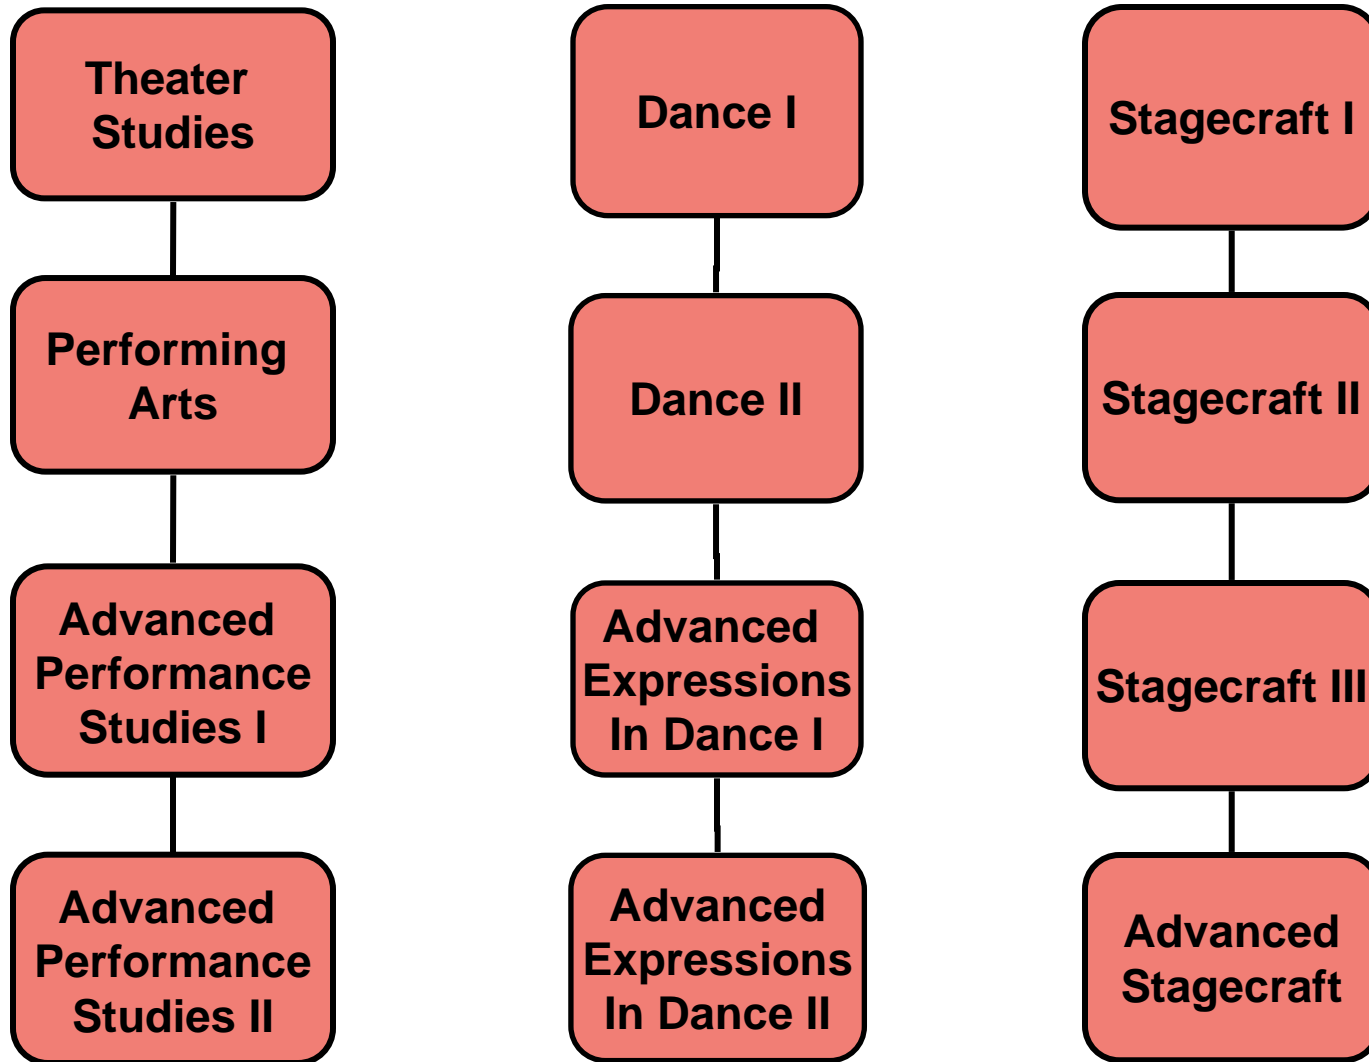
Theater Studies

Performing Arts

Advanced Performance Studies I

Advanced Performance Studies II

Dance I

Dance II

Advanced Expressions In Dance I

Advanced Expressions In Dance II

Stagecraft I

Stagecraft II

Stagecraft III

Advanced Stagecraft